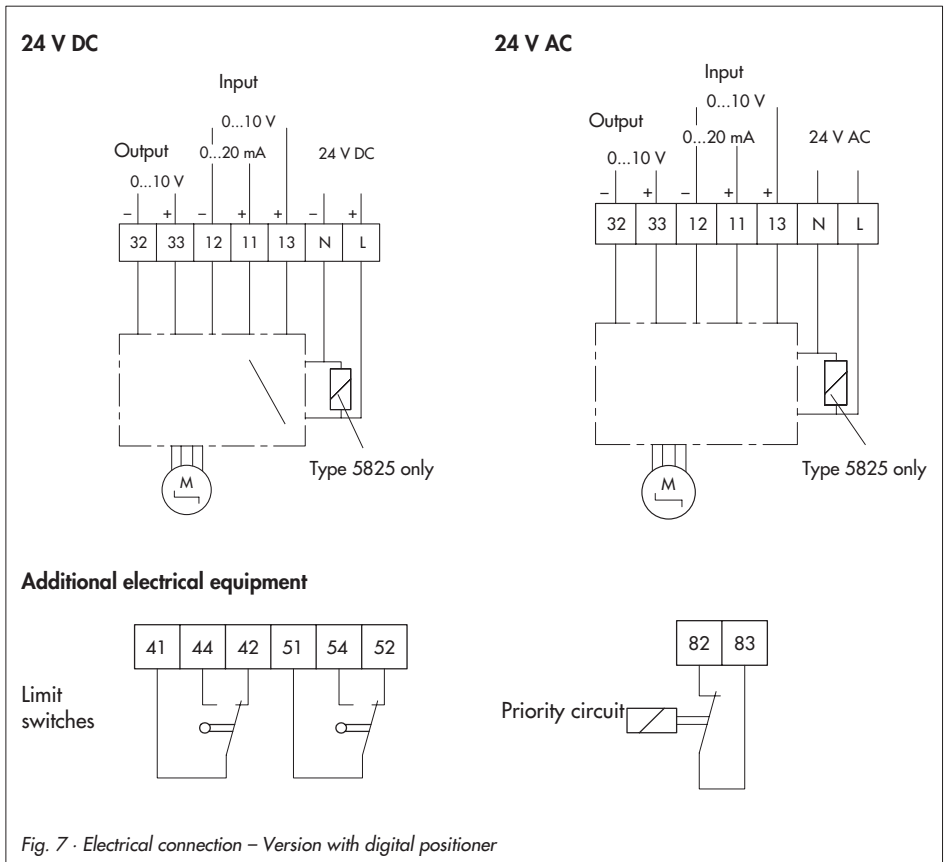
24 V DC

Input

0...10 V

Output

0...20 mA

24 V DC

0...10 V

– + – + + – +

32 33 12 11 13 N L

M

Type 5825 only

24 V AC

Input

0...10 V

Output

0...20 mA

24 V AC

0...10 V

– + – + +

32 33 12 11 13 N L

M

Type 5825 only

Additional electrical equipment

41 44 42 51 54 52

Limit switches

82 83

Priority circuit

Fig. 7 · Electrical connection – Version with digital positioner